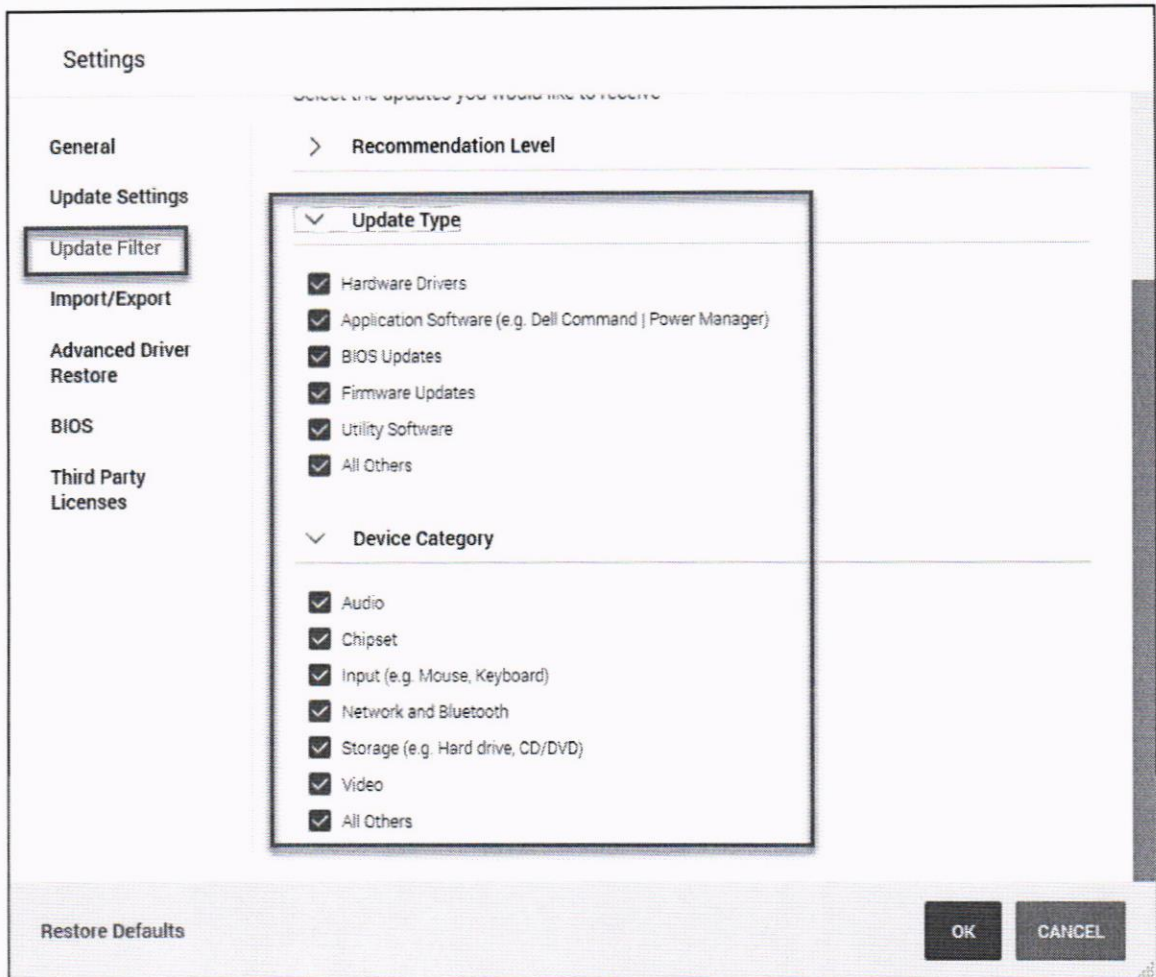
Settings

Select the updates you would like to receive

General

Update Settings

Update Filter

Import/Export

Advanced Driver Restore

BIOS

Third Party Licenses

> Recommendation Level

Update Type

Hardware Drivers

Application Software (e.g. Dell Command | Power Manager)

BIOS Updates

Firmware Updates

Utility Software

All Others

Device Category

Audio

Chipset

Input (e.g. Mouse, Keyboard)

Network and Bluetooth

Storage (e.g. Hard drive, CD/DVD)

Video

All Others

Restore Defaults

OK

CANCEL